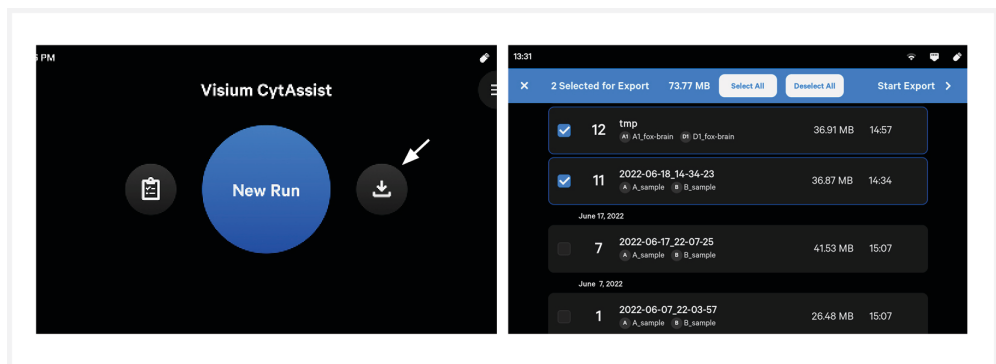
5 PM

Visium CytAssist

New Run

13:31

2 Selected for Export 73.77 MB Select All Deselect All Start Export

12 tmp
A1 A1_fox-brain D1 D1_fox-brain
36.91 MB 14:57

11 2022-06-18_14-34-23
A A_sample B B_sample
36.87 MB 14:34

June 17, 2022

7 2022-06-17_22-07-25
A A_sample B B_sample
41.53 MB 15:07

June 7, 2022

1 2022-06-07_22-03-57
A A_sample B B_sample
26.48 MB 15:07